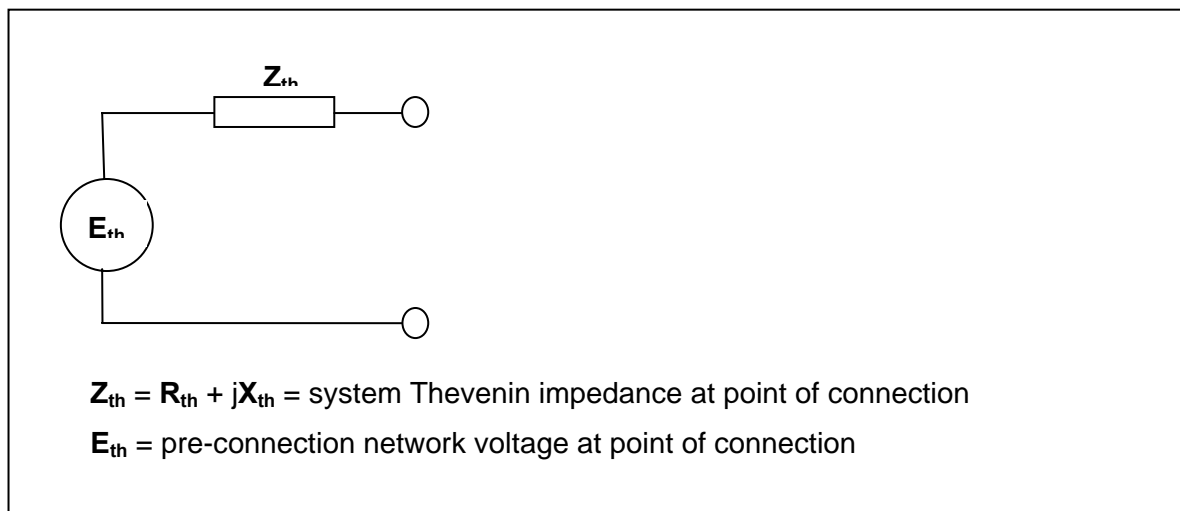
$Z_{th}$

$E_{th}$

$\mathbf{Z_{th}} = \mathbf{R_{th}} + j\mathbf{X_{th}}$ = system Thevenin impedance at point of connection

$\mathbf{E_{th}}$ = pre-connection network voltage at point of connection